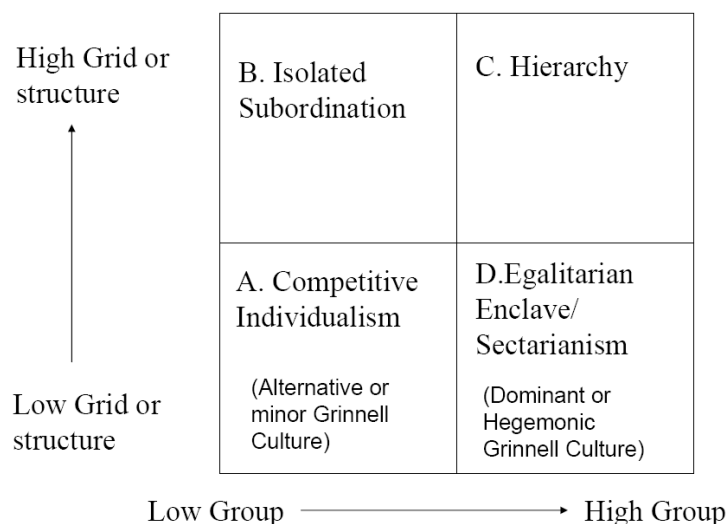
High Grid or structure

B. Isolated Subordination

C. Hierarchy

A. Competitive Individualism

(Alternative or minor Grinnell Culture)

D.Egalitarian Enclave/ Sectarianism

(Dominant or Hegemonic Grinnell Culture)

Low Grid or structure

Low Group

High Group